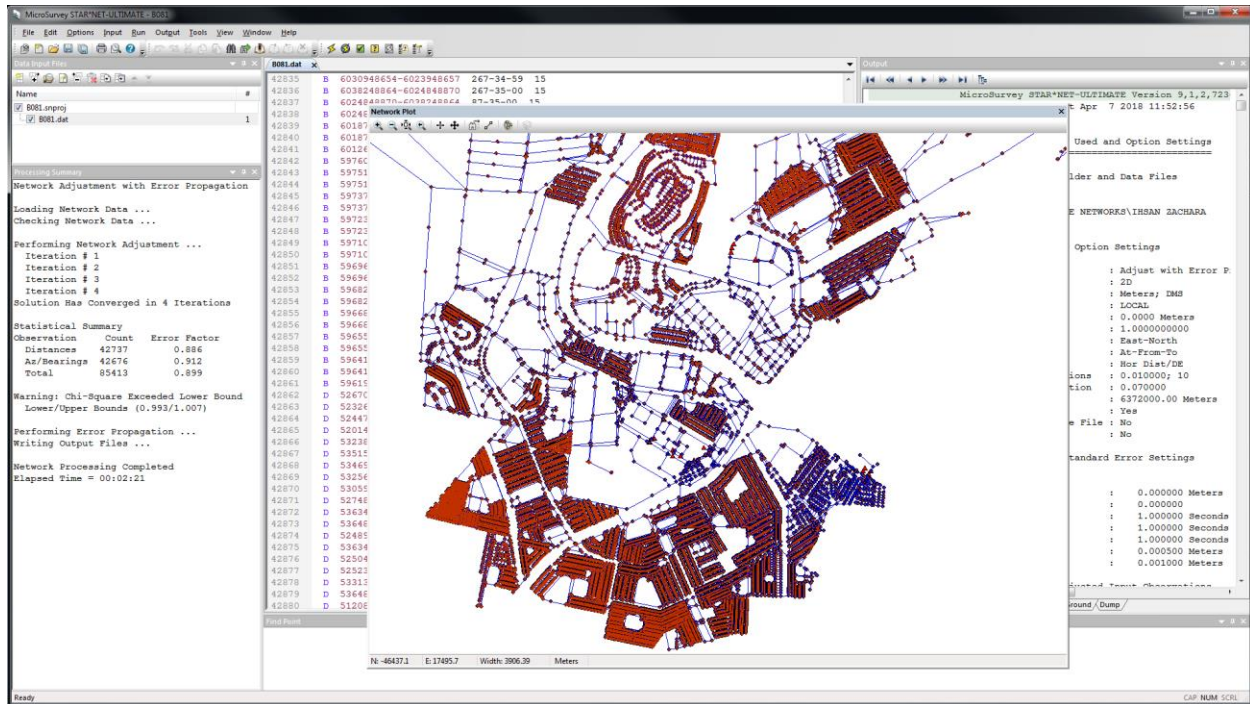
MicroSurvey STAR*NET-ULTIMATE - B081

File Edit Options Input Run Output Tools View Window Help

Data Input Files

Name #

B081.snproj

B081.dat 1

Processing Summary

Network Adjustment with Error Propagation

Loading Network Data ...
Checking Network Data ...

Performing Network Adjustment ...
Iteration # 1
Iteration # 2
Iteration # 3
Iteration # 4
Solution Has Converged in 4 Iterations

Statistical Summary

| Observation | Count | Error Factor |
|---|---|---|
| Distances | 42737 | 0.886 |
| Az/Bearings | 42676 | 0.912 |
| Total | 85413 | 0.899 |

Warning: Chi-Square Exceeded Lower Bound
Lower/Upper Bounds (0.993/1.007)

Performing Error Propagation ...
Writing Output Files ...

Network Processing Completed
Elapsed Time = 00:02:21

B081.dat

42835 B 6030948654-6023948657 267-34-59 15
42836 B 6038248864-6024848870 267-35-00 15
42837 B 6024848870-6038248864 87-35-00 15
42838 B 60248
42839 B 60187
42840 B 60187
42841 B 60126
42842 B 59760
42843 B 59751
42844 B 59751
42845 B 59737
42846 B 59737
42847 B 59723
42848 B 59723
42849 B 59710
42850 B 59710
42851 B 59696
42852 B 59696
42853 B 59682
42854 B 59682
42855 B 59668
42856 B 59668
42857 B 59655
42858 B 59655
42859 B 59641
42860 B 59641
42861 B 59619
42862 D 52670
42863 D 52326
42864 D 52447
42865 D 52014
42866 D 53238
42867 D 53515
42868 D 53465
42869 D 53256
42870 D 53055
42871 D 52748
42872 D 53634
42873 D 53648
42874 D 52485
42875 D 53634
42876 D 52504
42877 D 52523
42878 D 53313
42879 D 53648
42880 D 51208

Network Plot

N: -46437.1 E: 17495.7 Width: 3906.39 Meters

Find Point

Output

MicroSurvey STAR*NET-ULTIMATE Version 9,1,2,723
t Apr 7 2018 11:52:56

Used and Option Settings

lder and Data Files

E NETWORKS\IHSAN ZACHARA

Option Settings

: Adjust with Error P
: 2D
: Meters; DMS
: LOCAL
: 0.0000 Meters
: 1.0000000000
: East-North
: At-From-To
: Hor Dist/DE
ions : 0.010000; 10
tion : 0.070000
: 6372000.00 Meters
: Yes
e File : No
: No

tandard Error Settings

: 0.000000 Meters
: 0.000000
: 1.000000 Seconds
: 1.000000 Seconds
: 1.000000 Seconds
: 0.000500 Meters
: 0.001000 Meters

round Dump

Ready

CAP NUM SCRL